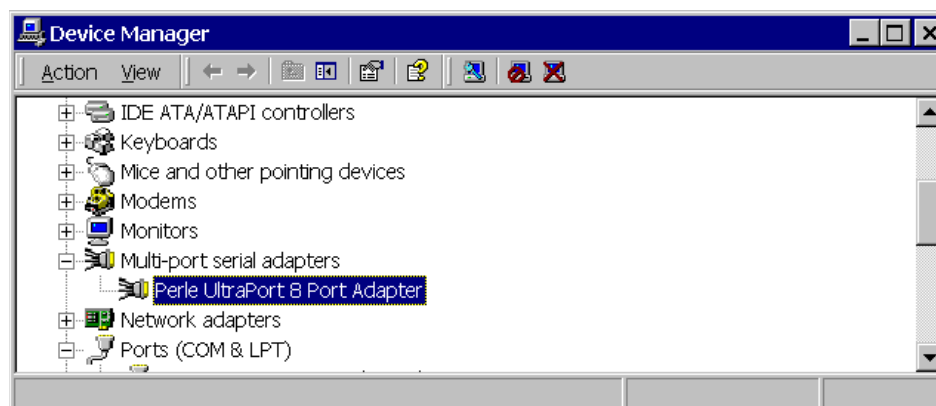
Device Manager

Action View

IDE ATA/ATAPI controllers
Keyboards
Mice and other pointing devices
Modems
Monitors
Multi-port serial adapters
Perle UltraPort 8 Port Adapter
Network adapters
Ports (COM & LPT)